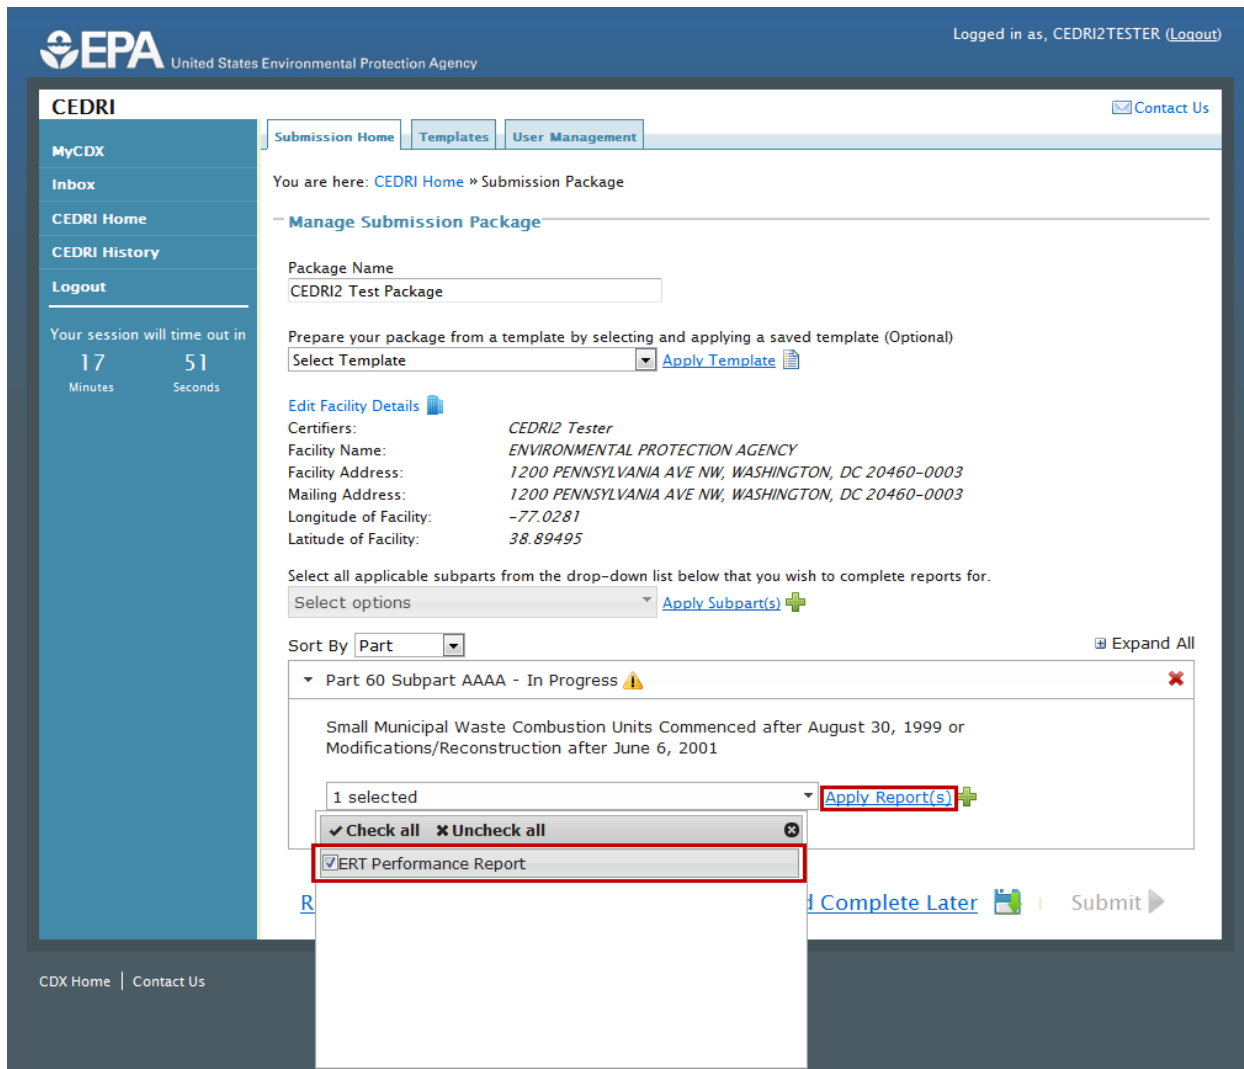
EPA United States Environmental Protection Agency

Logged in as, CEDRI2TESTER (Logout)

CEDRI

Contact Us

MyCDX
Inbox
CEDRI Home
CEDRI History
Logout

Your session will time out in
17 Minutes
51 Seconds

Submission Home | Templates | User Management

You are here: CEDRI Home » Submission Package

Manage Submission Package

Package Name
CEDRI2 Test Package

Prepare your package from a template by selecting and applying a saved template (Optional)
Select Template
Apply Template

Edit Facility Details
Certifiers: CEDRI2 Tester
Facility Name: ENVIRONMENTAL PROTECTION AGENCY
Facility Address: 1200 PENNSYLVANIA AVE NW, WASHINGTON, DC 20460-0003
Mailing Address: 1200 PENNSYLVANIA AVE NW, WASHINGTON, DC 20460-0003
Longitude of Facility: -77.0281
Latitude of Facility: 38.89495

Select all applicable subparts from the drop-down list below that you wish to complete reports for.
Select options
Apply Subpart(s)

Sort By Part

Expand All

Part 60 Subpart AAAA - In Progress

Small Municipal Waste Combustion Units Commenced after August 30, 1999 or Modifications/Reconstruction after June 6, 2001

1 selected
Apply Report(s)

Check all Uncheck all
ERT Performance Report

R
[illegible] Complete Later
Submit

CDX Home | Contact Us